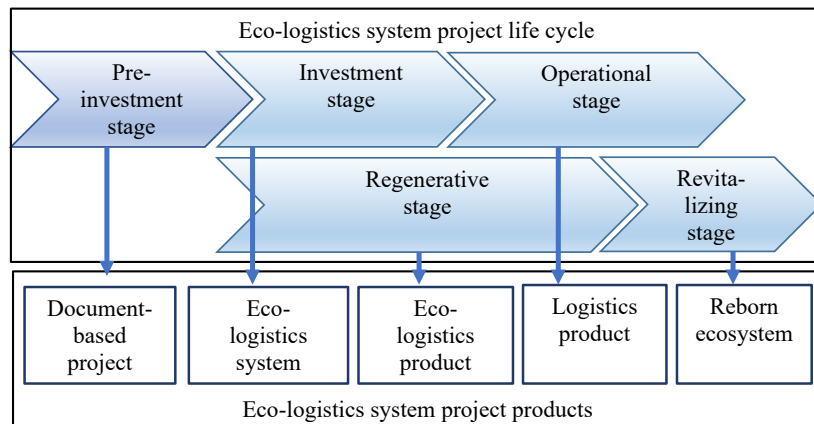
Eco-logistics system project life cycle

Pre-investment stage

Investment stage

Operational stage

Regenerative stage

Revitalizing stage

Document-based project

Eco-logistics system

Eco-logistics product

Logistics product

Reborn ecosystem

Eco-logistics system project products